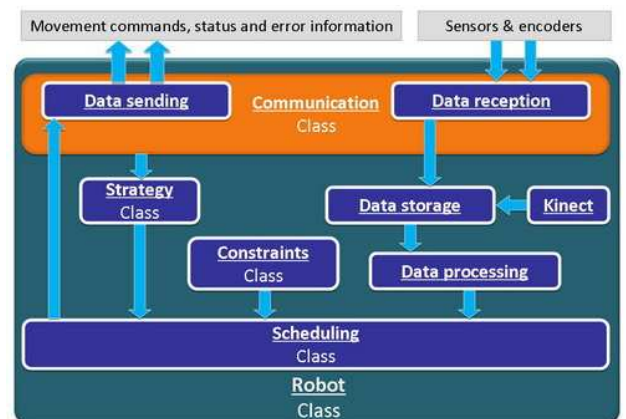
Movement commands, status and error information

Sensors & encoders

Data sending

Communication
Class

Data reception

Strategy
Class

Data storage

Kinect

Constraints
Class

Data processing

Scheduling
Class

Robot
Class